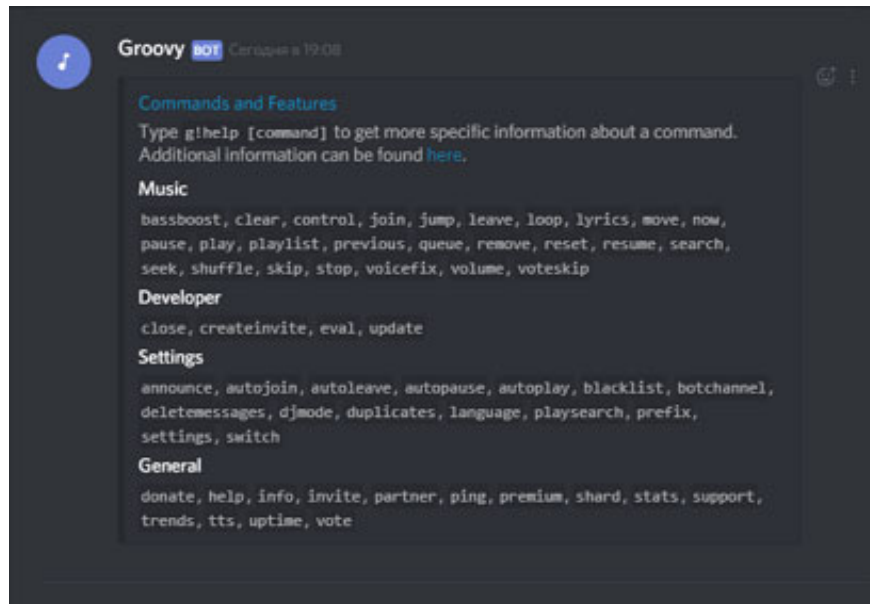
Groovy BOT Сегодня в 19:08

Commands and Features

Type g!help [command] to get more specific information about a command. Additional information can be found here.

Music

bassboost, clear, control, join, jump, leave, loop, lyrics, move, now, pause, play, playlist, previous, queue, remove, reset, resume, search, seek, shuffle, skip, stop, voicefix, volume, voteskip

Developer

close, createinvite, eval, update

Settings

announce, autojoin, autoleave, autopause, autoplay, blacklist, botchannel, deletemessages, djmode, duplicates, language, playsearch, prefix, settings, switch

General

donate, help, info, invite, partner, ping, premium, shard, stats, support, trends, tts, uptime, vote